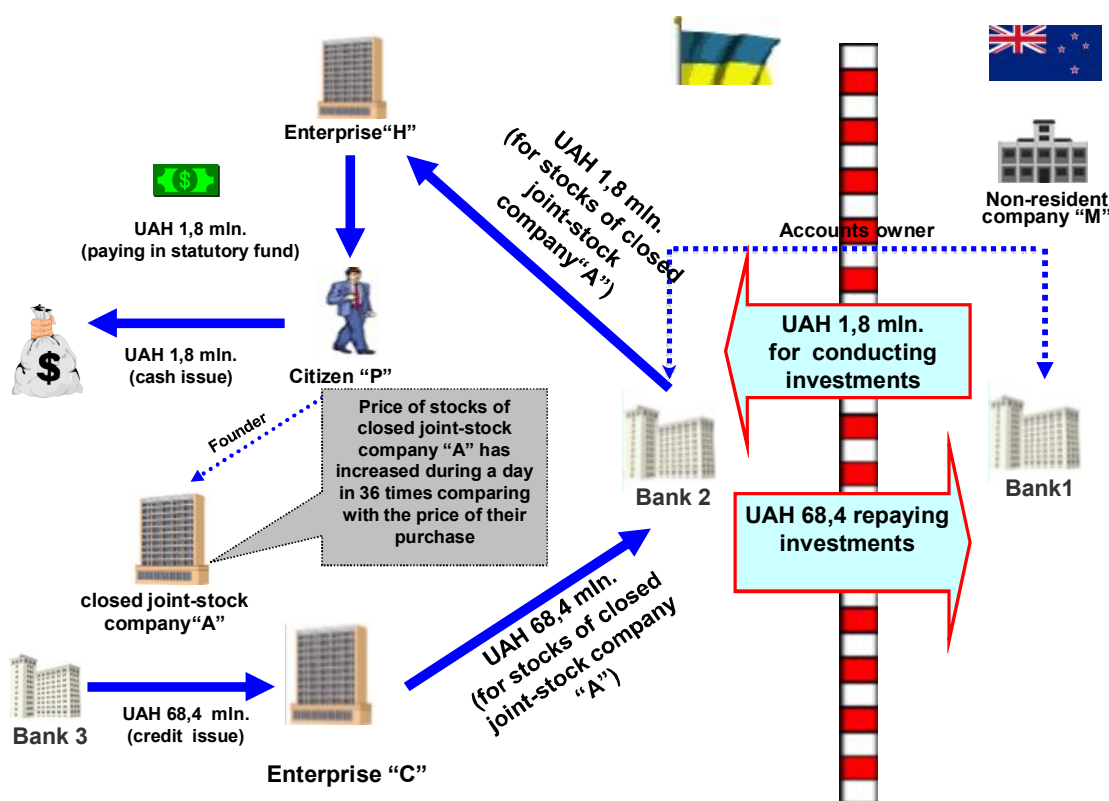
Enterprise“H”

UAH 1,8 mln. (paying in statutory fund)

UAH 1,8 mln. (for stocks of closed joint-stock company“A”)

Non-resident company “M”

Accounts owner

UAH 1,8 mln. (cash issue)

Citizen “P”

UAH 1,8 mln. for conducting investments

Founder

Price of stocks of closed joint-stock company “A” has increased during a day in 36 times comparing with the price of their purchase

Bank 2

Bank1

UAH 68,4 repaying investments

closed joint-stock company“A”

UAH 68,4 mln. (for stocks of closed joint-stock company “A”)

Bank 3

UAH 68,4 mln. (credit issue)

Enterprise “C”